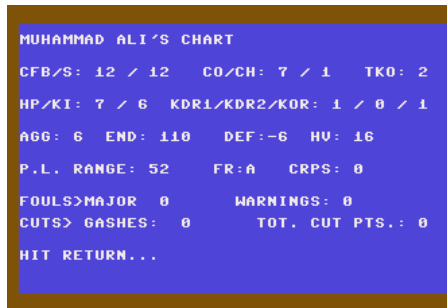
MUHAMMAD ALI'S CHART

CFB/S: 12 / 12   CO/CH: 7 / 1   TKO: 2

HP/KI: 7 / 6   KDR1/KDR2/KOR: 1 / 0 / 1

AGG: 6   END: 110   DEF:-6   HV: 16

P.L. RANGE: 52   FR:A   CRPS: 0

FOULS>MAJOR  0   WARNINGS: 0
CUTS> GASHES:  0   TOT. CUT PTS.: 0

HIT RETURN...